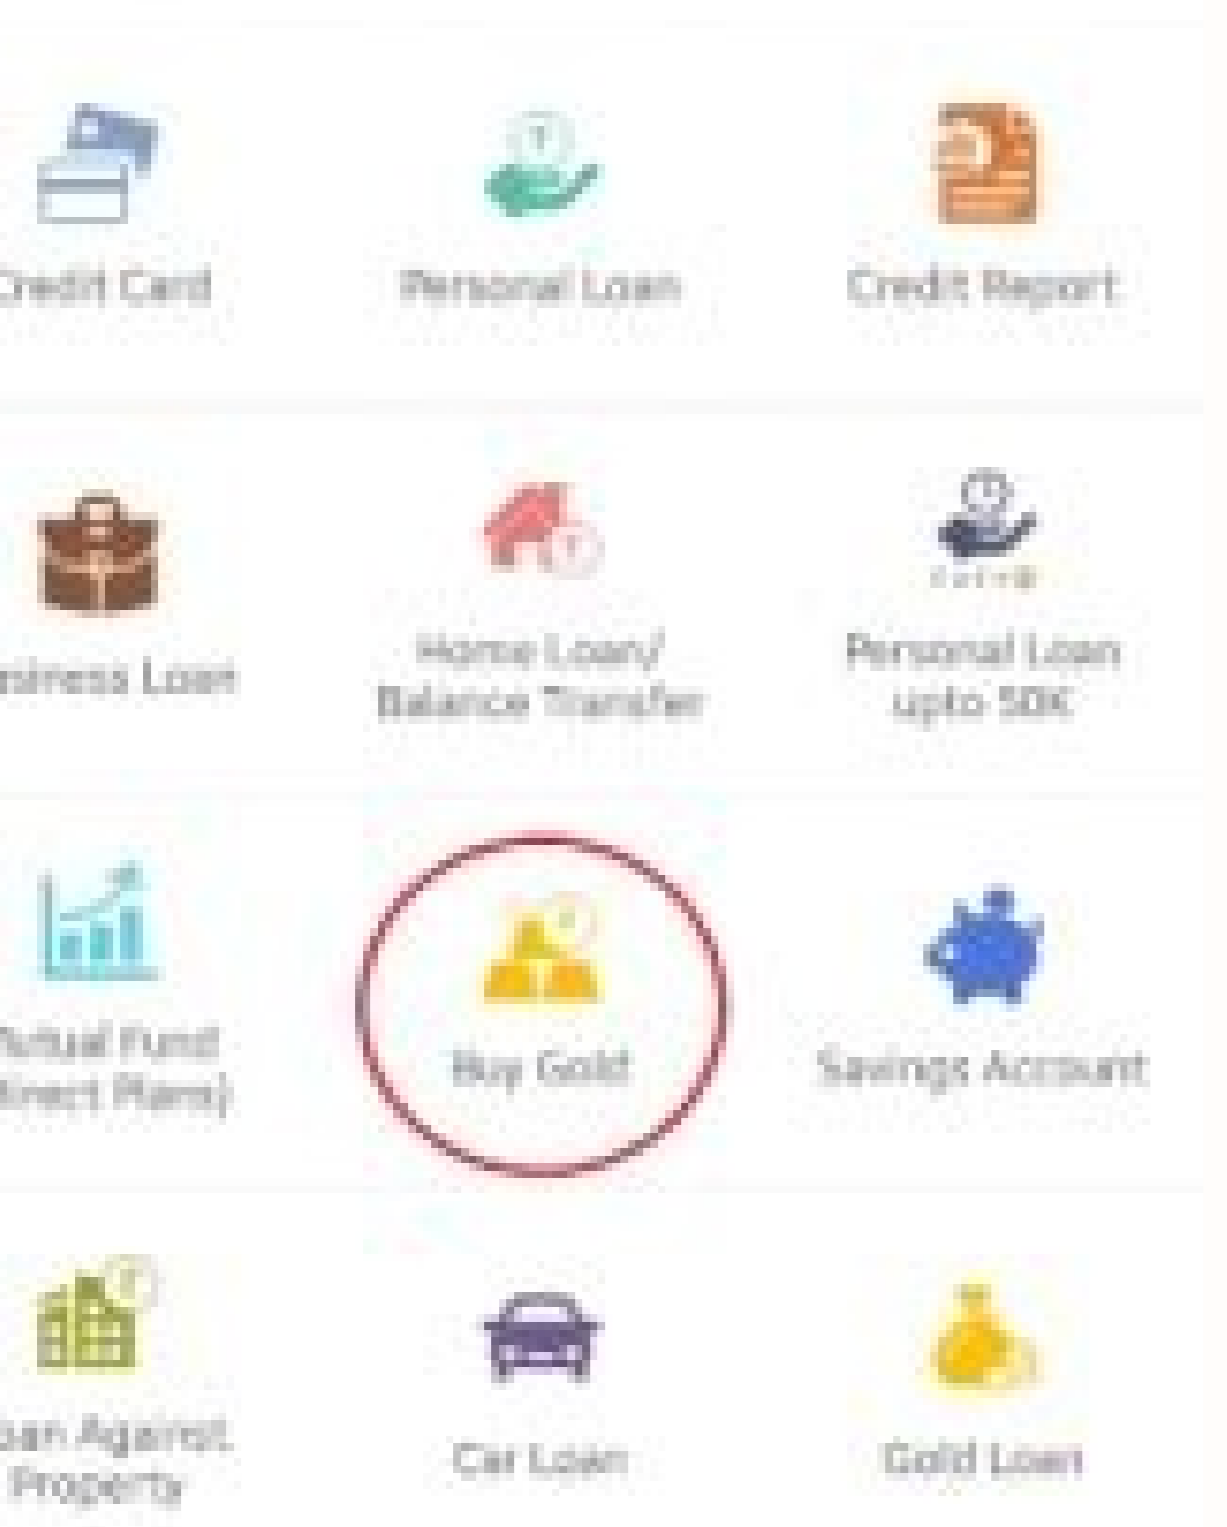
Credit Card

Personal Loan

Credit Report

siness Loan

Home Loan/ Balance Transfer

Personal Loan upto 50K

Mutual Fund (Direct Plans)

Buy Gold

Savings Account

oan Against Property

Car Loan

Gold Loan